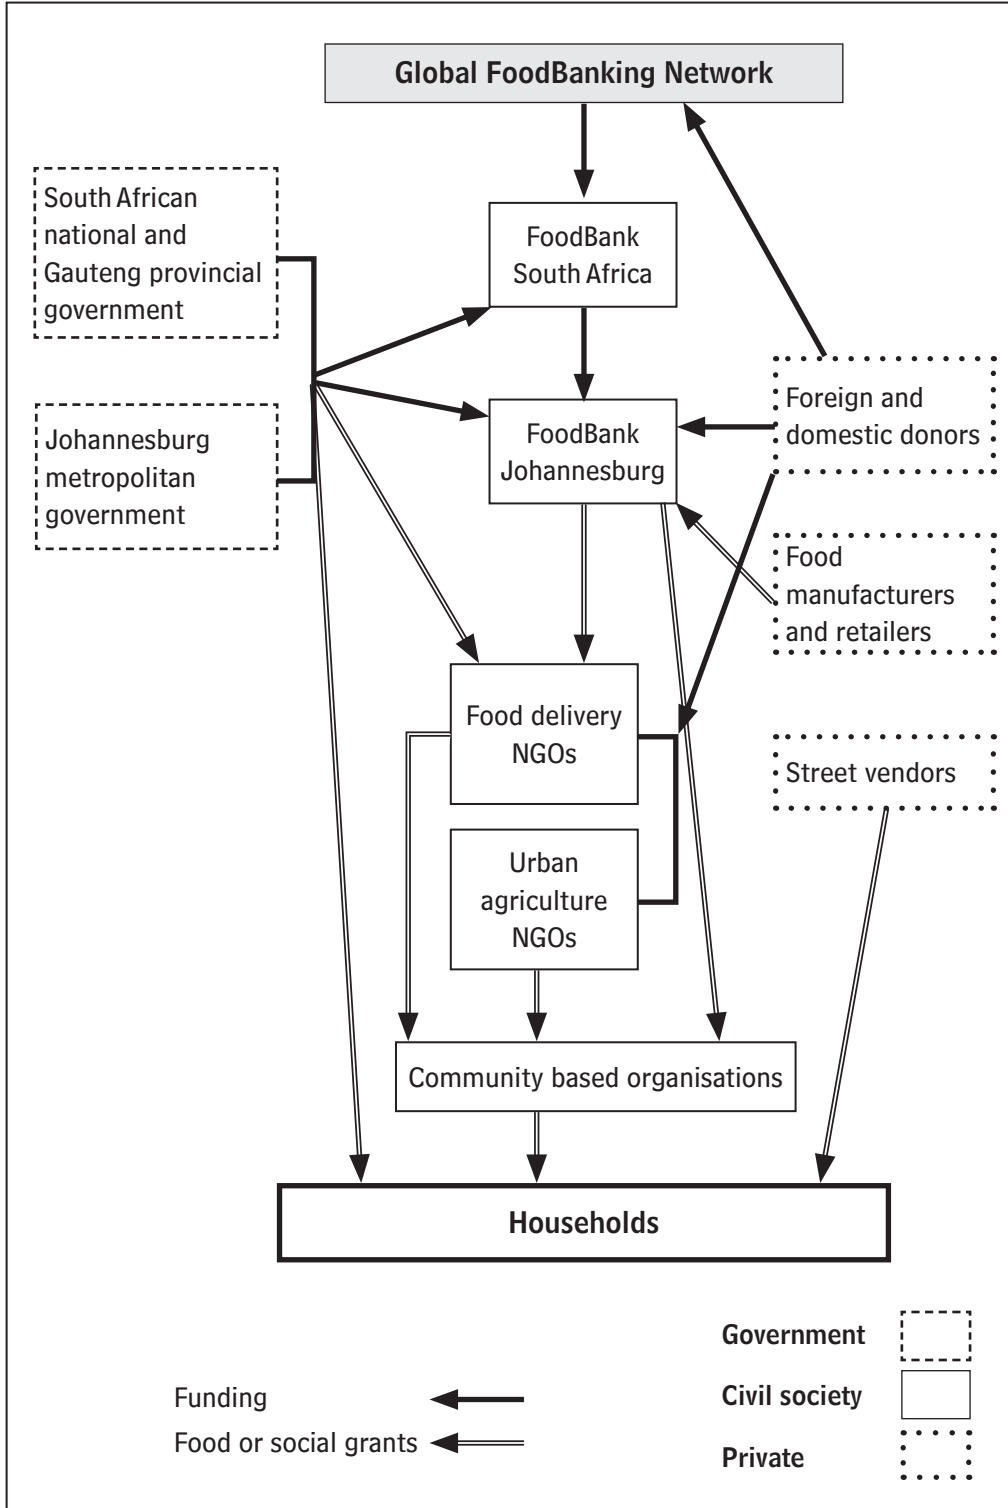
Global FoodBanking Network

South African national and Gauteng provincial government

FoodBank South Africa

Johannesburg metropolitan government

FoodBank Johannesburg

Foreign and domestic donors

Food manufacturers and retailers

Food delivery NGOs

Street vendors

Urban agriculture NGOs

Community based organisations

Households

Government

Civil society

Private

Funding

Food or social grants